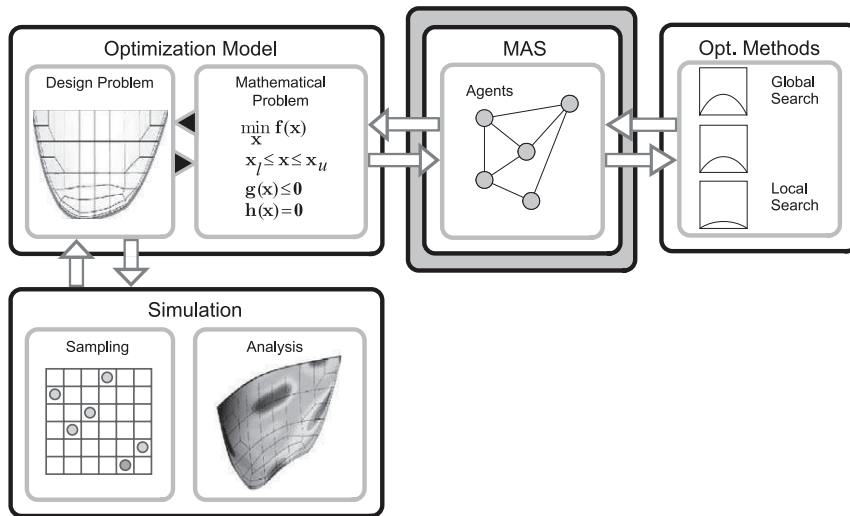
Optimization Model

Design Problem

Mathematical Problem

$\min_{\mathbf{x}} \mathbf{f}(\mathbf{x})$

$\mathbf{x}_l \leq \mathbf{x} \leq \mathbf{x}_u$

$\mathbf{g}(\mathbf{x}) \leq \mathbf{0}$

$\mathbf{h}(\mathbf{x}) = \mathbf{0}$

MAS

Agents

Opt. Methods

Global Search

Local Search

Simulation

Sampling

Analysis